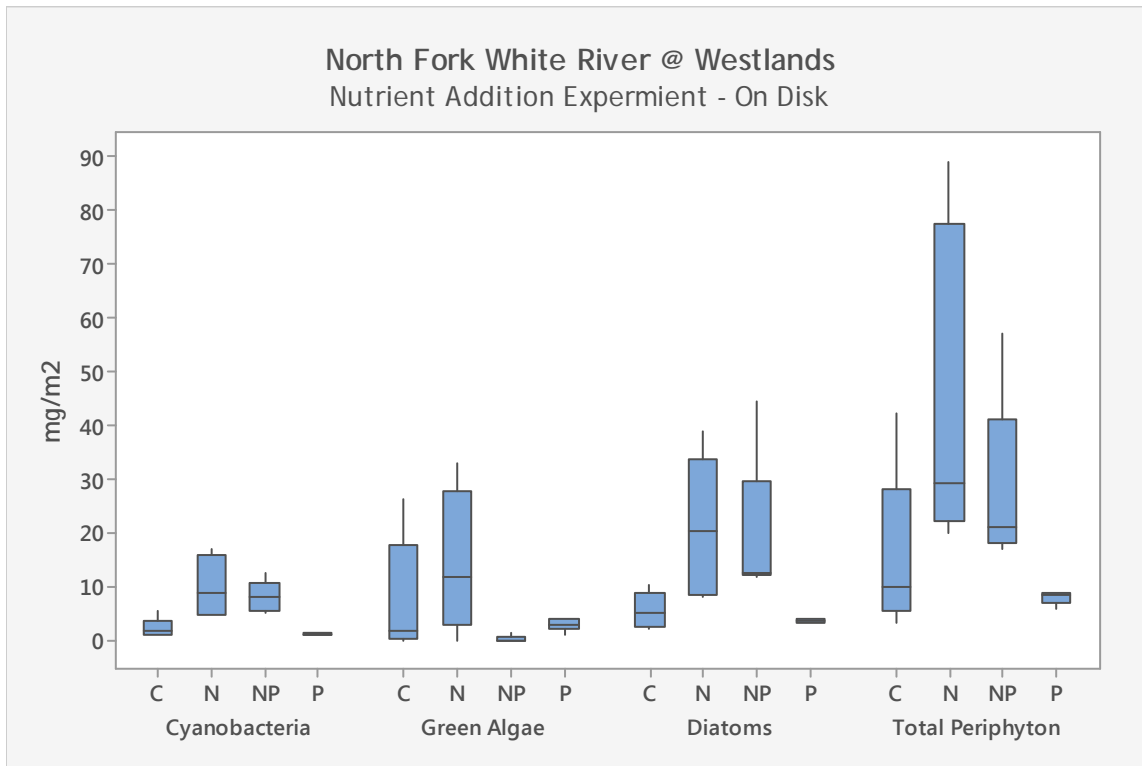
North Fork White River @ Westlands
Nutrient Addition Expermient - On Disk

mg/m2

90
80
70
60
50
40
30
20
10
0

C N NP P
Cyanobacteria

C N NP P
Green Algae

C N NP P
Diatoms

C N NP P
Total Periphyton